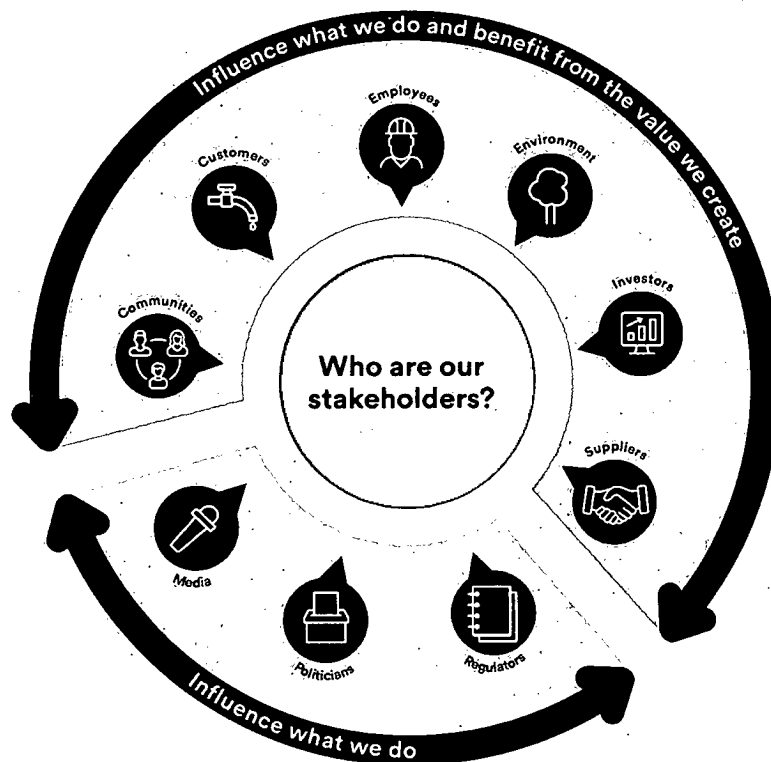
Influence what we do and benefit from the value we create

Employees

Customers

Environment

Communities

Investors

Who are our stakeholders?

Suppliers

Media

Politicians

Regulators

Influence what we do